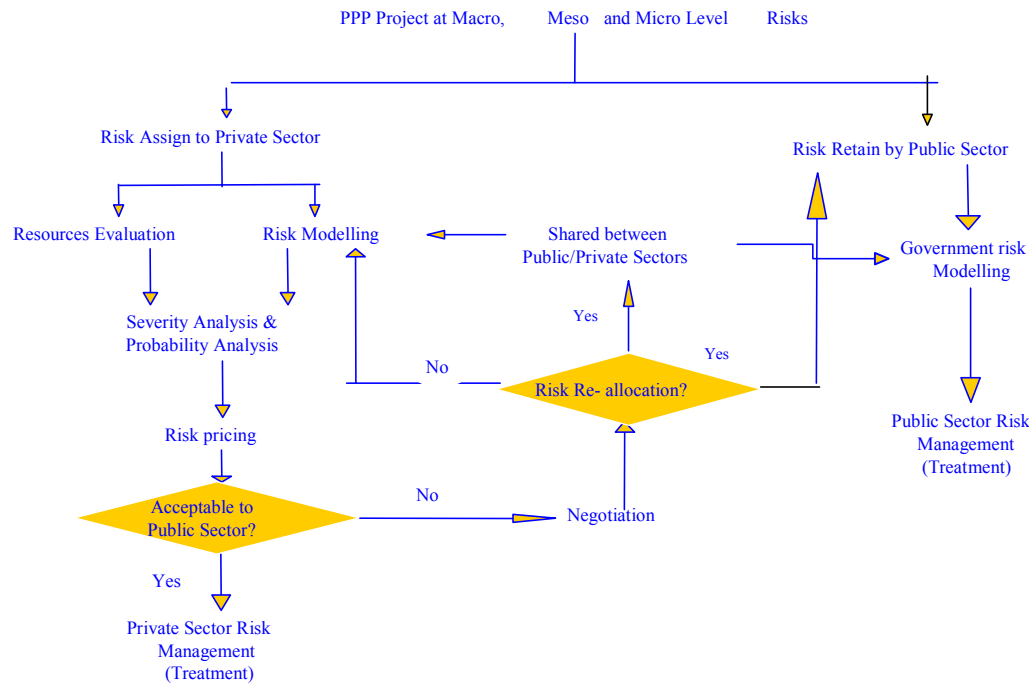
PPP Project at Macro, Meso and Micro Level Risks

Risk Assign to Private Sector

Risk Retain by Public Sector

Resources Evaluation

Risk Modelling

Shared between Public/Private Sectors

Government risk Modelling

Severity Analysis & Probability Analysis

Yes

Yes

No

Risk Re- allocation?

Public Sector Risk Management (Treatment)

Risk pricing

Acceptable to Public Sector?

No

Negotiation

Yes

Private Sector Risk Management (Treatment)